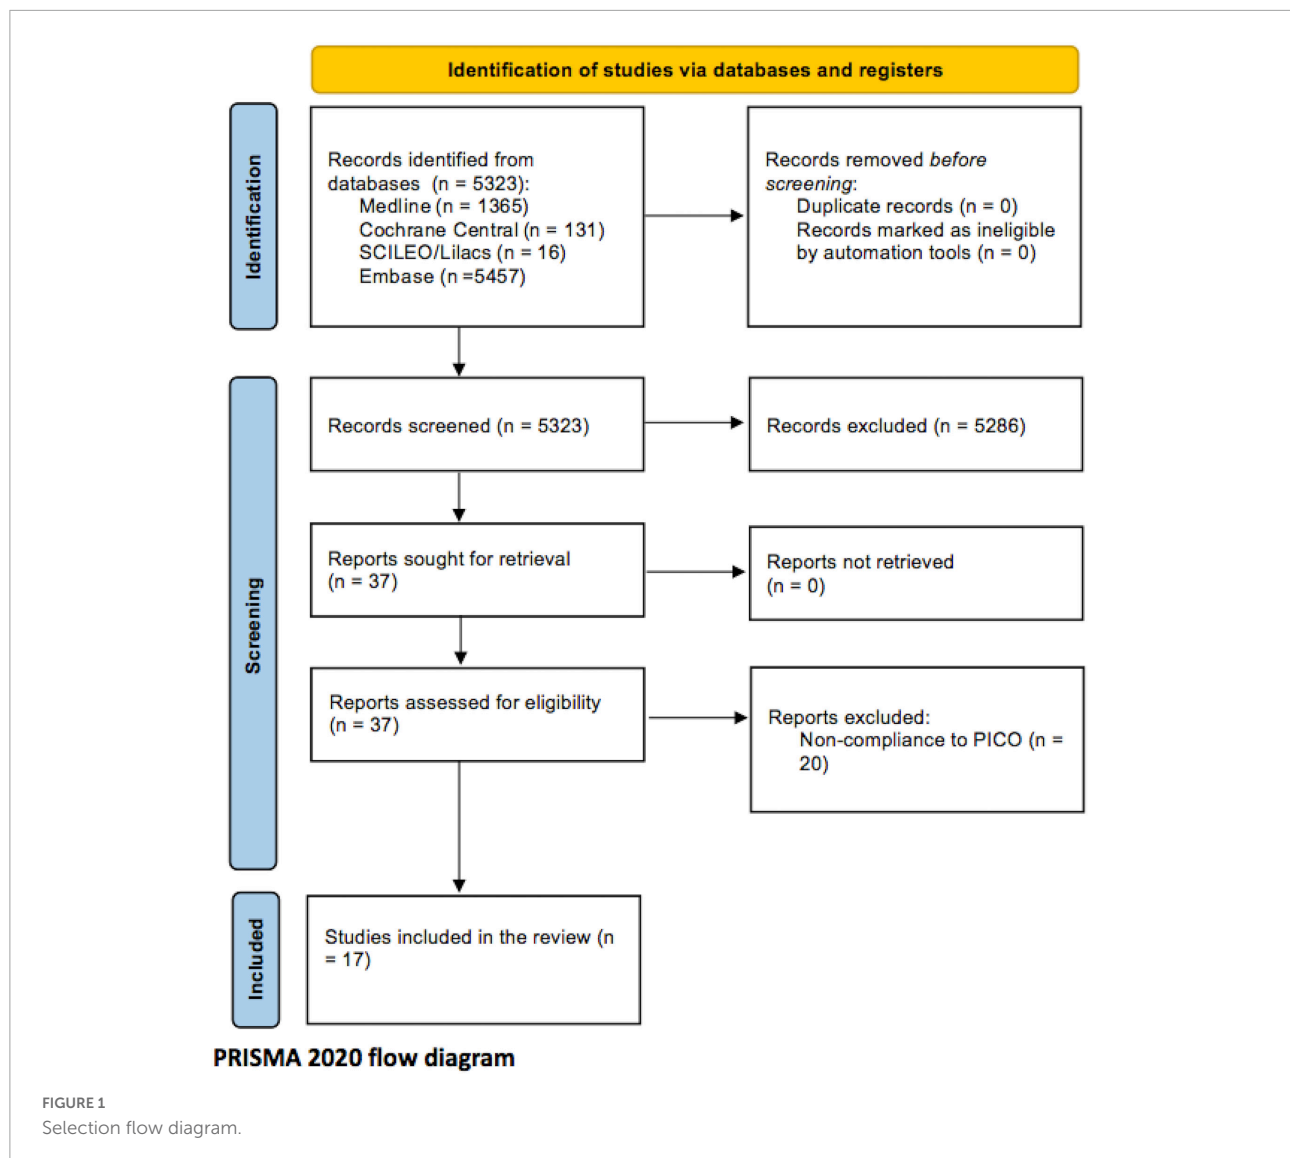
Identification of studies via databases and registers

Identification

Records identified from databases (n = 5323):
Medline (n = 1365)
Cochrane Central (n = 131)
SCILEO/Lilacs (n = 16)
Embase (n =5457)

Records removed *before screening*:
Duplicate records (n = 0)
Records marked as ineligible by automation tools (n = 0)

Screening

Records screened (n = 5323)

Records excluded (n = 5286)

Reports sought for retrieval (n = 37)

Reports not retrieved (n = 0)

Reports assessed for eligibility (n = 37)

Reports excluded:
Non-compliance to PICO (n = 20)

Included

Studies included in the review (n = 17)

PRISMA 2020 flow diagram

FIGURE 1
Selection flow diagram.